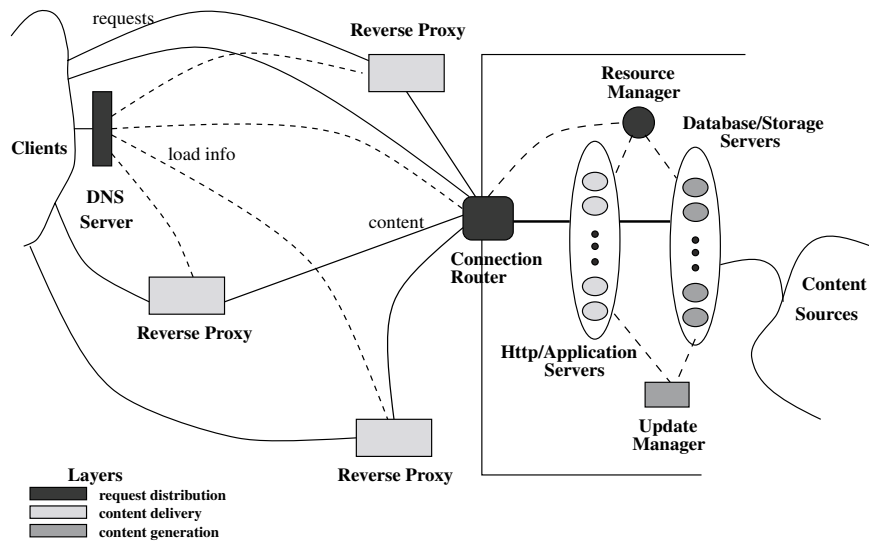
requests

Reverse Proxy

Resource Manager

Database/Storage Servers

Clients

load info

DNS Server

content

Connection Router

Content Sources

Reverse Proxy

Http/Application Servers

Update Manager

Reverse Proxy

Layers
request distribution
content delivery
content generation